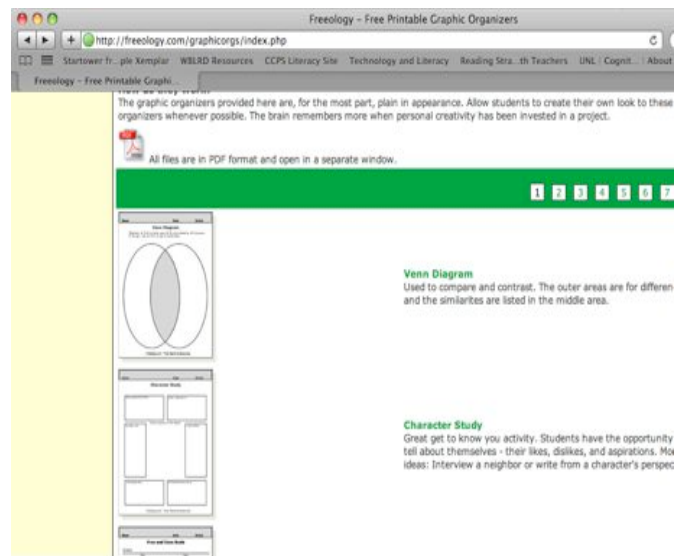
Freeology – Free Printable Graphic Organizers

http://freeology.com/graphicorgs/index.php

Startower fr...ple Kemplar WBLRD Resources CCPS Literacy Site Technology and Literacy Reading Stra...th Teachers UNL | Cognit... About

Freeology – Free Printable Graphi...

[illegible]

The graphic organizers provided here are, for the most part, plain in appearance. Allow students to create their own look to these organizers whenever possible. The brain remembers more when personal creativity has been invested in a project.

All files are in PDF format and open in a separate window.

1 2 3 4 5 6 7

Venn Diagram

Venn Diagram

Used to compare and contrast. The outer areas are for differen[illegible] and the similarites are listed in the middle area.

Character Study

Character Study

Great get to know you activity. Students have the opportunity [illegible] tell about themselves - their likes, dislikes, and aspirations. Mo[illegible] ideas: Interview a neighbor or write from a character's perspec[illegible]